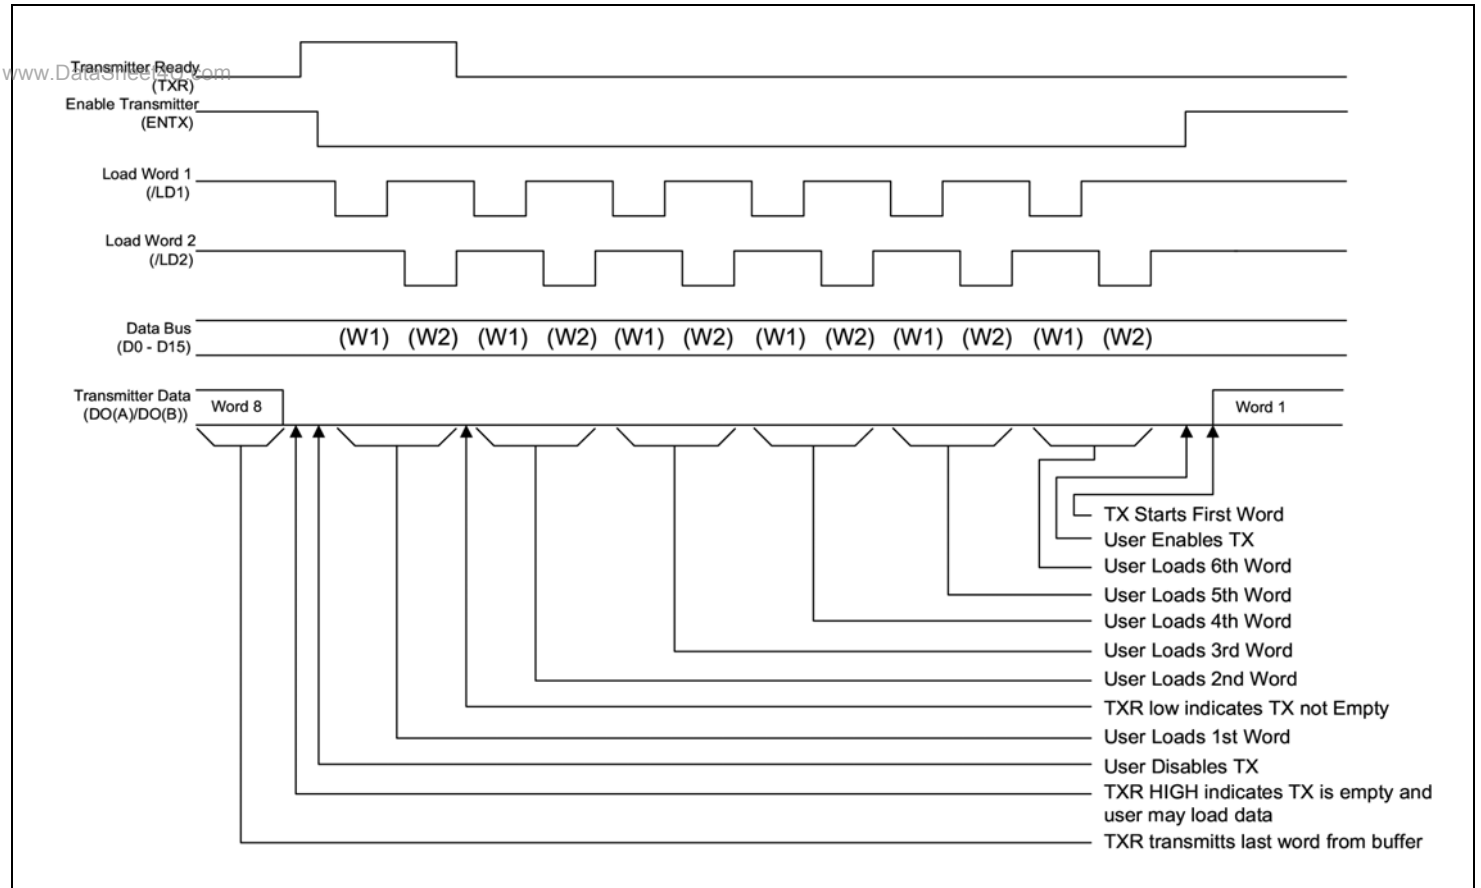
www.DataSheet4U.com

Transmitter Ready (TXR)

Enable Transmitter (ENTX)

Load Word 1 (/LD1)

Load Word 2 (/LD2)

Data Bus (D0 - D15)

(W1) (W2) (W1) (W2) (W1) (W2) (W1) (W2) (W1) (W2) (W1) (W2)

Transmitter Data (DO(A)/DO(B))

Word 8

Word 1

TX Starts First Word
User Enables TX
User Loads 6th Word
User Loads 5th Word
User Loads 4th Word
User Loads 3rd Word
User Loads 2nd Word
TXR low indicates TX not Empty
User Loads 1st Word
User Disables TX
TXR HIGH indicates TX is empty and user may load data
TXR transmitts last word from buffer